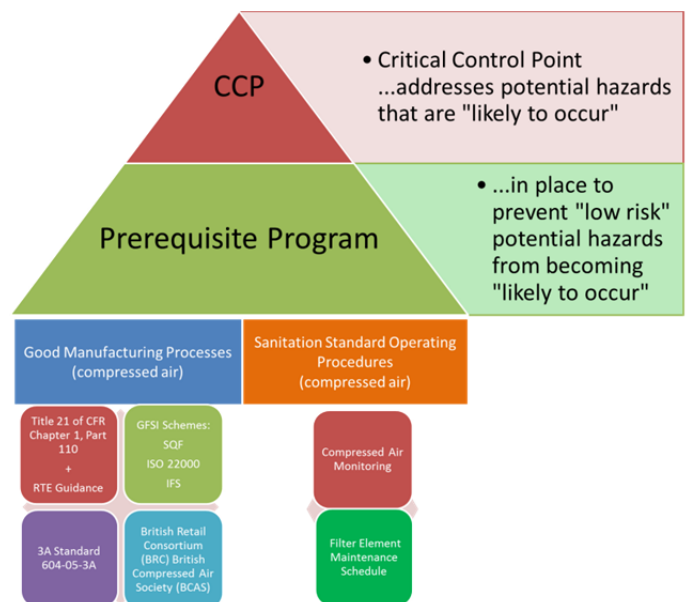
CCP

• Critical Control Point ...addresses potential hazards that are "likely to occur"

Prerequisite Program

• ...in place to prevent "low risk" potential hazards from becoming "likely to occur"

Good Manufacturing Processes (compressed air)

Sanitation Standard Operating Procedures (compressed air)

Title 21 of CFR Chapter 1, Part 110 + RTE Guidance

GFSI Schemes: SQF ISO 22000 IFS

3A Standard 604-05-3A

British Retail Consortium (BRC) British Compressed Air Society (BCAS)

Compressed Air Monitoring

Filter Element Maintenance Schedule